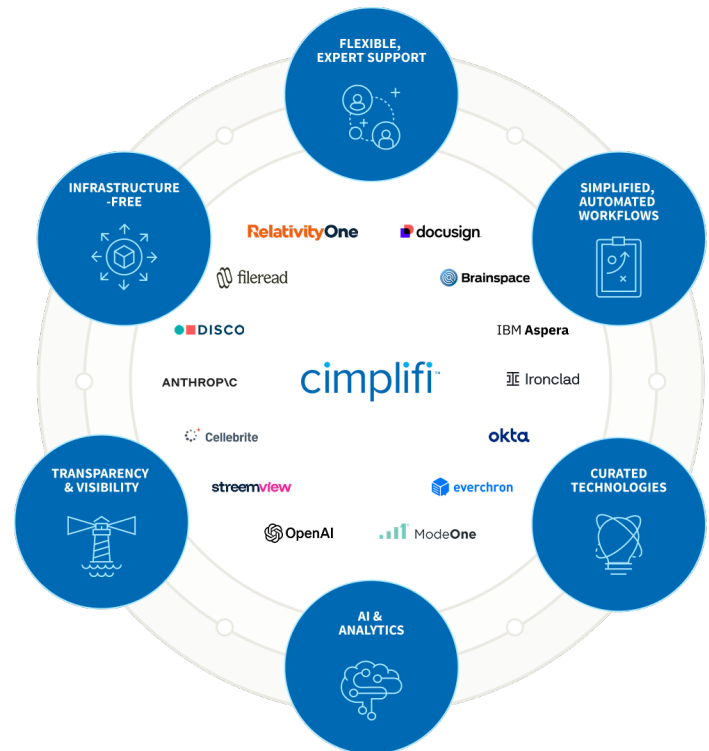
FLEXIBLE, EXPERT SUPPORT

INFRASTRUCTURE -FREE

SIMPLIFIED, AUTOMATED WORKFLOWS

RelativityOne

docusign

fileread

Brainspace

DISCO

IBM Aspera

ANTHROP\C

cimplifi™

Ironclad

Cellebrite

okta

TRANSPARENCY & VISIBILITY

streemview

everchron

CURATED TECHNOLOGIES

OpenAI

ModeOne

AI & ANALYTICS